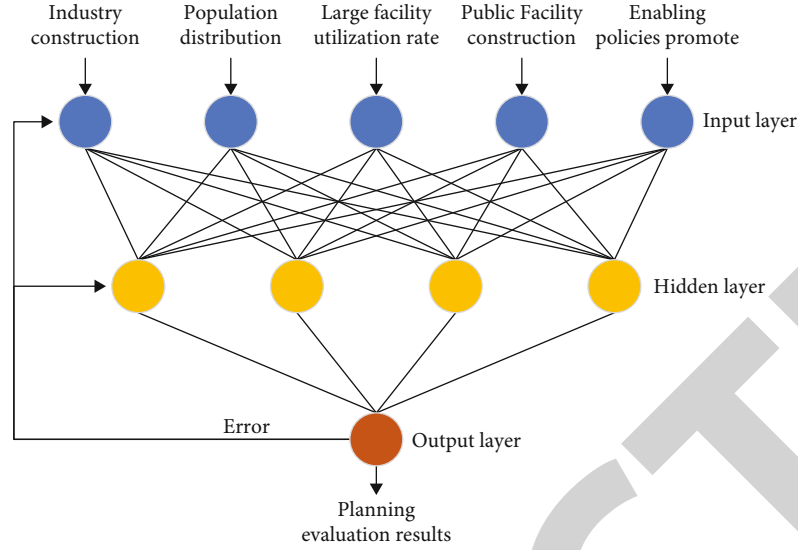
Industry construction

Population distribution

Large facility utilization rate

Public Facility construction

Enabling policies promote

Input layer

Hidden layer

Error

Output layer

Planning evaluation results